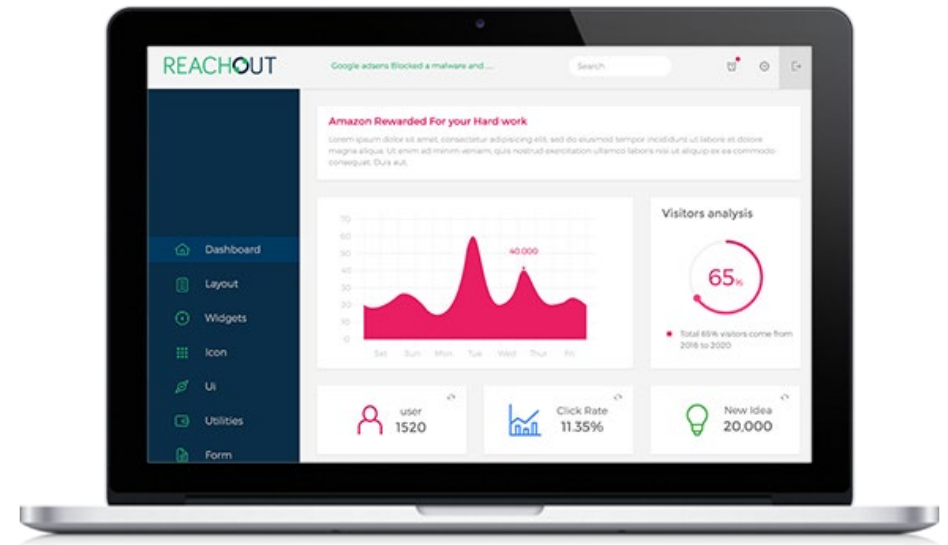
REACHOUT

Google adsens Blocked a malware and ....

Search

Dashboard
Layout
Widgets
Icon
Ui
Utilities
Form

Amazon Rewarded For your Hard work

Lorem ipsum dolor sit amet, consectetur adipiscing elit, sed do eiusmod tempor incididunt ut labore et dolore magna aliqua. Ut enim ad minim veniam, quis nostrud exercitation ullamco laboris nisi ut aliquip ex ea commodo consequat. Duis aute.

70
60
50
40
30
20
10
0

40,000

Sat Sun Mon Tue Wed Thur Fri

Visitors analysis

65%

Total 65% visitors come from 2016 to 2020

user
1520

Click Rate
11.35%

New Idea
20,000